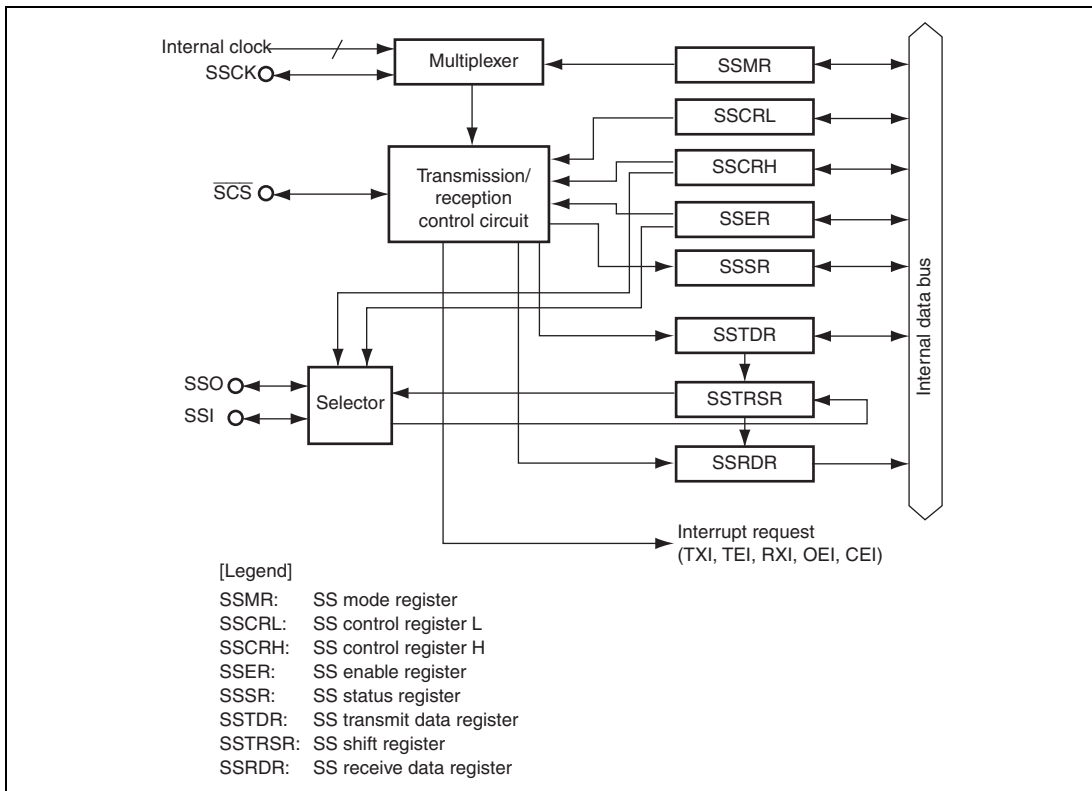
Internal clock
SSCK
Multiplexer
SSMR
SSCRL
SSCRH
$\overline{SCS}$
Transmission/ reception control circuit
SSER
SSSR
Internal data bus
SSTDR
SSO
SSI
Selector
SSTRSR
SSRDR
Interrupt request (TXI, TEI, RXI, OEI, CEI)

[Legend]
SSMR: SS mode register
SSCRL: SS control register L
SSCRH: SS control register H
SSER: SS enable register
SSSR: SS status register
SSTDR: SS transmit data register
SSTRSR: SS shift register
SSRDR: SS receive data register